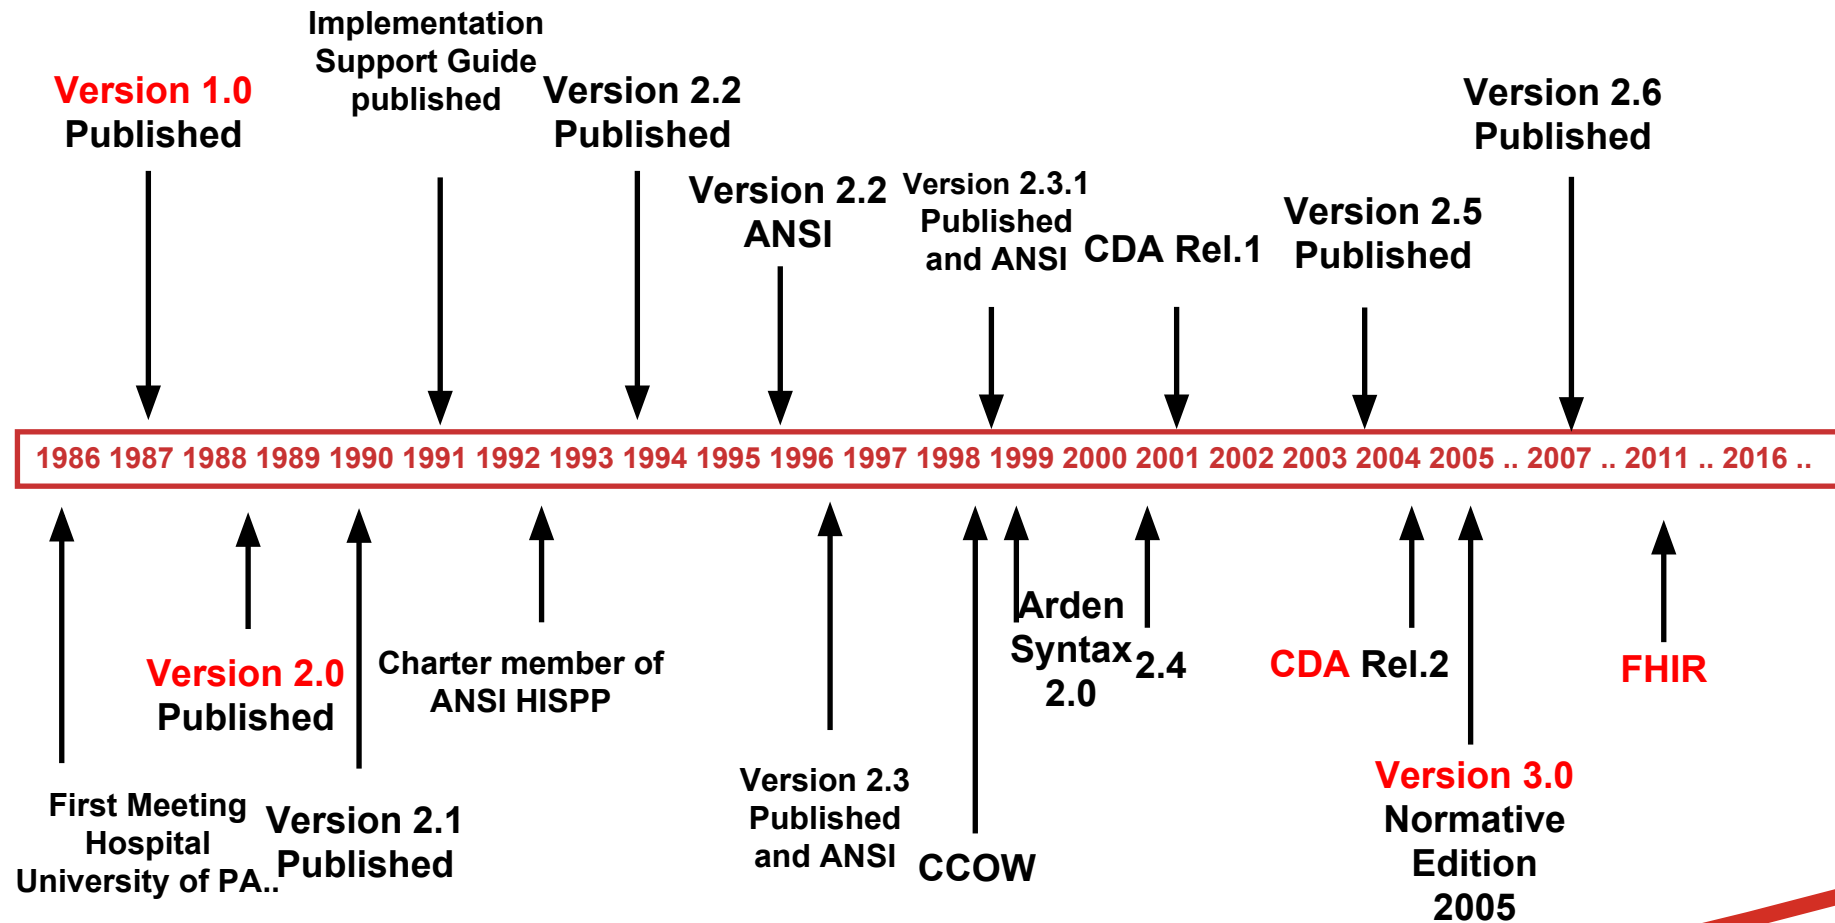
Version 1.0 Published

Implementation Support Guide published

Version 2.2 Published

Version 2.2 ANSI

Version 2.3.1 Published and ANSI

CDA Rel.1

Version 2.5 Published

Version 2.6 Published

1986 1987 1988 1989 1990 1991 1992 1993 1994 1995 1996 1997 1998 1999 2000 2001 2002 2003 2004 2005 .. 2007 .. 2011 .. 2016 ..

First Meeting Hospital University of PA..

Version 2.0 Published

Version 2.1 Published

Charter member of ANSI HISPP

Version 2.3 Published and ANSI

CCOW

Arden Syntax 2.0

2.4

CDA Rel.2

Version 3.0 Normative Edition 2005

FHIR